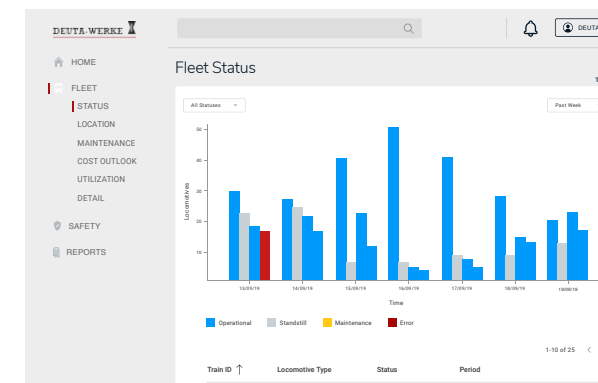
DEUTA-WERKE

DEUTA

HOME

FLEET

STATUS

LOCATION

MAINTENANCE

COST OUTLOOK

UTILIZATION

DETAIL

SAFETY

REPORTS

Fleet Status

All Statuses

Past Week

50

40

30

20

10

Locomotives

13/09/19

14/09/19

15/09/19

16/09/19

17/09/19

18/09/19

19/09/19

Time

Operational

Standstill

Maintenance

Error

1-10 of 25

| Train ID ↑ | Locomotive Type | Status | Period |
|---|---|---|---|